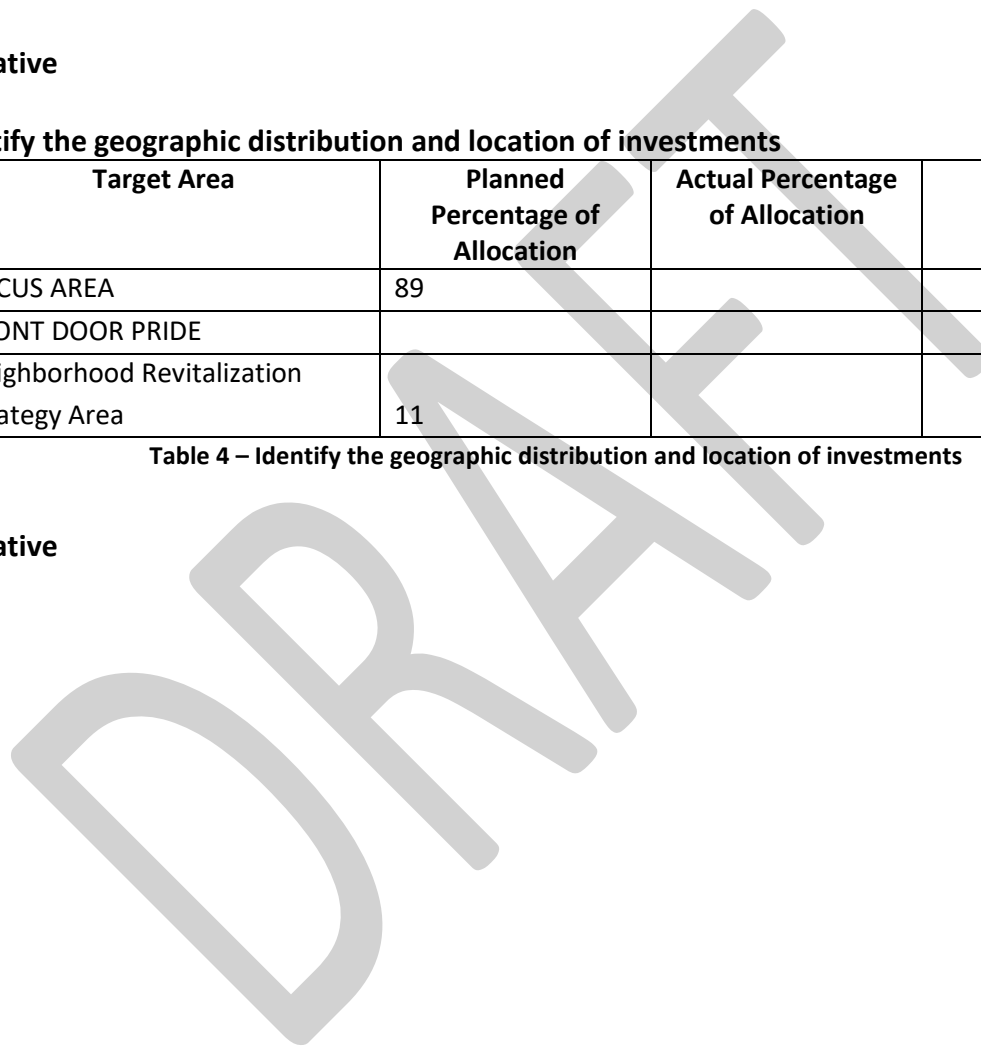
ative

tify the geographic distribution and location of investments

| Target Area | Planned Percentage of Allocation | Actual Percentage of Allocation | |
|---|---|---|---|
| CUS AREA | 89 | | |
| ONT DOOR PRIDE | | | |
| ighborhood Revitalization ategy Area | 11 | | |

Table 4 – Identify the geographic distribution and location of investments

ative

DRAFT